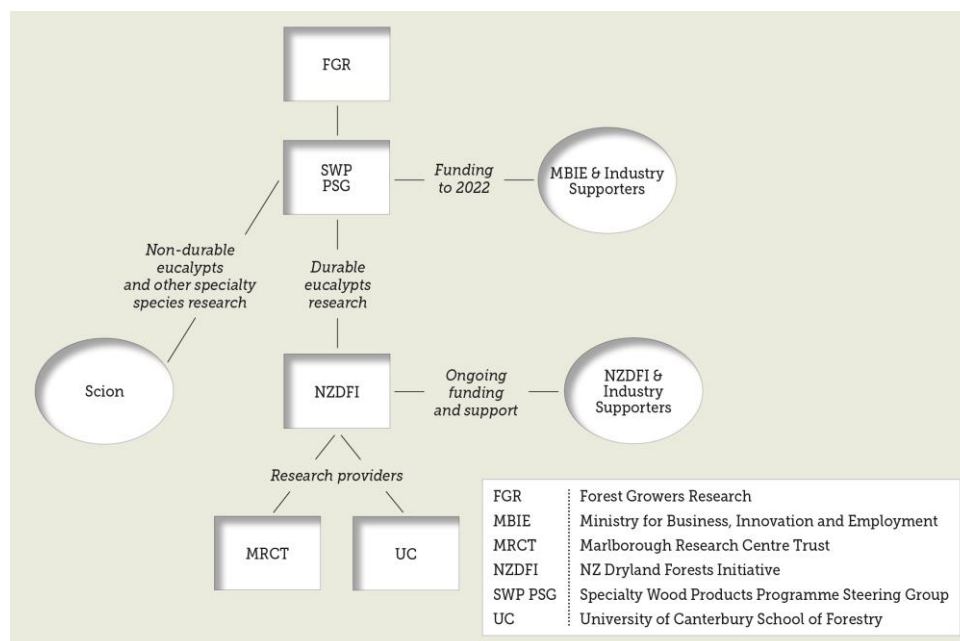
FGR

SWP PSG

Funding to 2022

MBIE & Industry Supporters

Non-durable eucalypts and other specialty species research

Durable eucalypts research

Scion

NZDFI

Ongoing funding and support

NZDFI & Industry Supporters

Research providers

MRCT

UC

| | |
|---|---|
| FGR | Forest Growers Research |
| MBIE | Ministry for Business, Innovation and Employment |
| MRCT | Marlborough Research Centre Trust |
| NZDFI | NZ Dryland Forests Initiative |
| SWP PSG | Specialty Wood Products Programme Steering Group |
| UC | University of Canterbury School of Forestry |